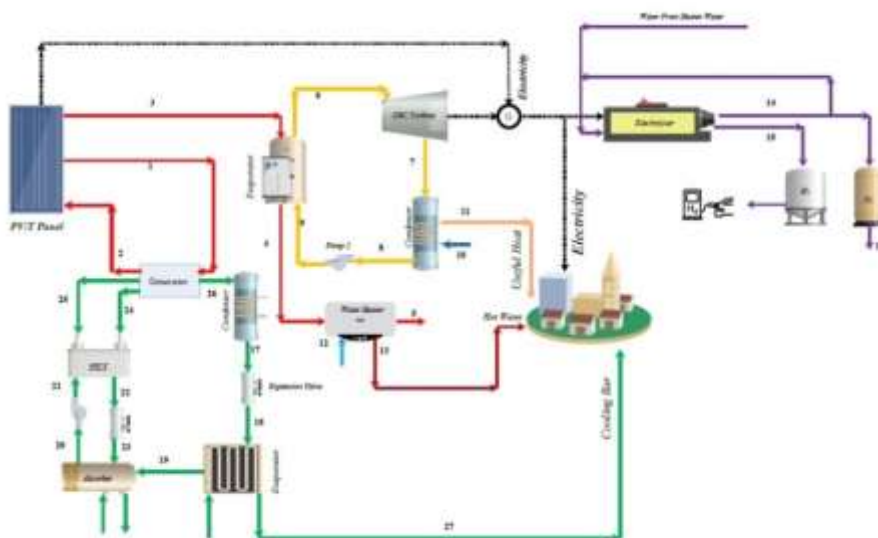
Water From Source Water

Electricity

ORC Turbine

G

Electrolyzer

14

15

3

6

Evaporator

7

Condenser

11

Pump 1

8

10

PV/T Panel

1

2

Generator

26

24

16

Condenser

Useful Heat

Electricity

Water Heater

9

12

13

Hot Water

SHEX

17

Expansion Valve

22

21

20

19

18

Evaporator

Absorber

Cooling Bar

27

$H_2$

$O_2$